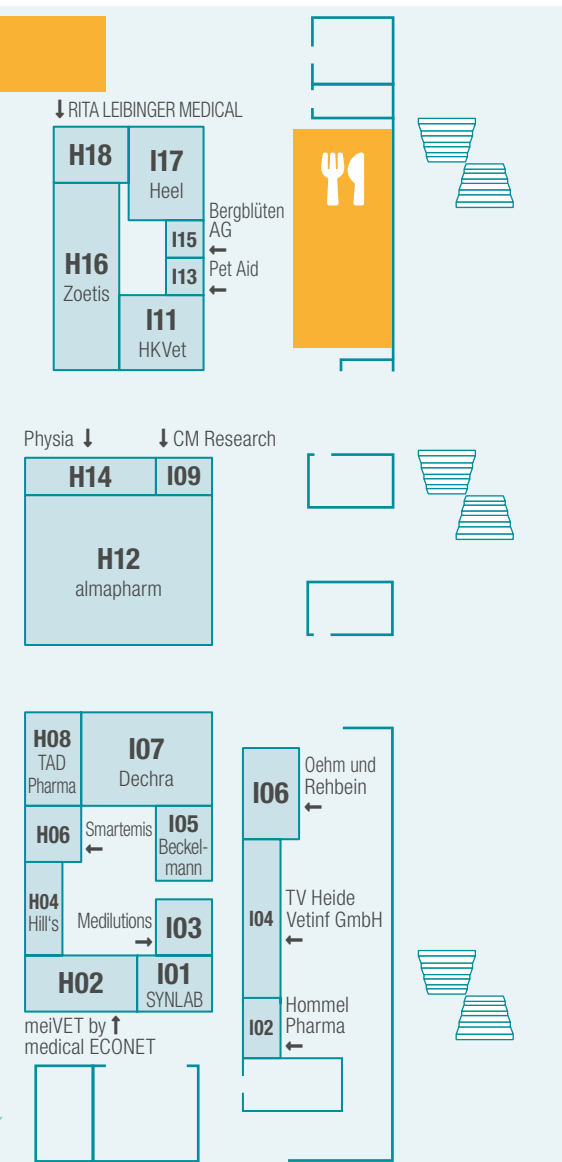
↓ RITA LEIBINGER MEDICAL

H18

I17
Heel

Bergblüten AG
←

I15

H16
Zoetis

I13

Pet Aid
←

I11
HKVet

Physia ↓

↓ CM Research

H14

I09

H12
almapharm

H08
TAD Pharma

I07
Dechra

H06

Smartemis
←

I05
Beckelmann

H04
Hill's

Medilutions
→

I03

H02

I01
SYNLAB

meiVET by ↑
medical ECONET

I06

Oehm und Rehbein
←

I04

TV Heide Vetinf GmbH
←

I02

Hommel Pharma
←